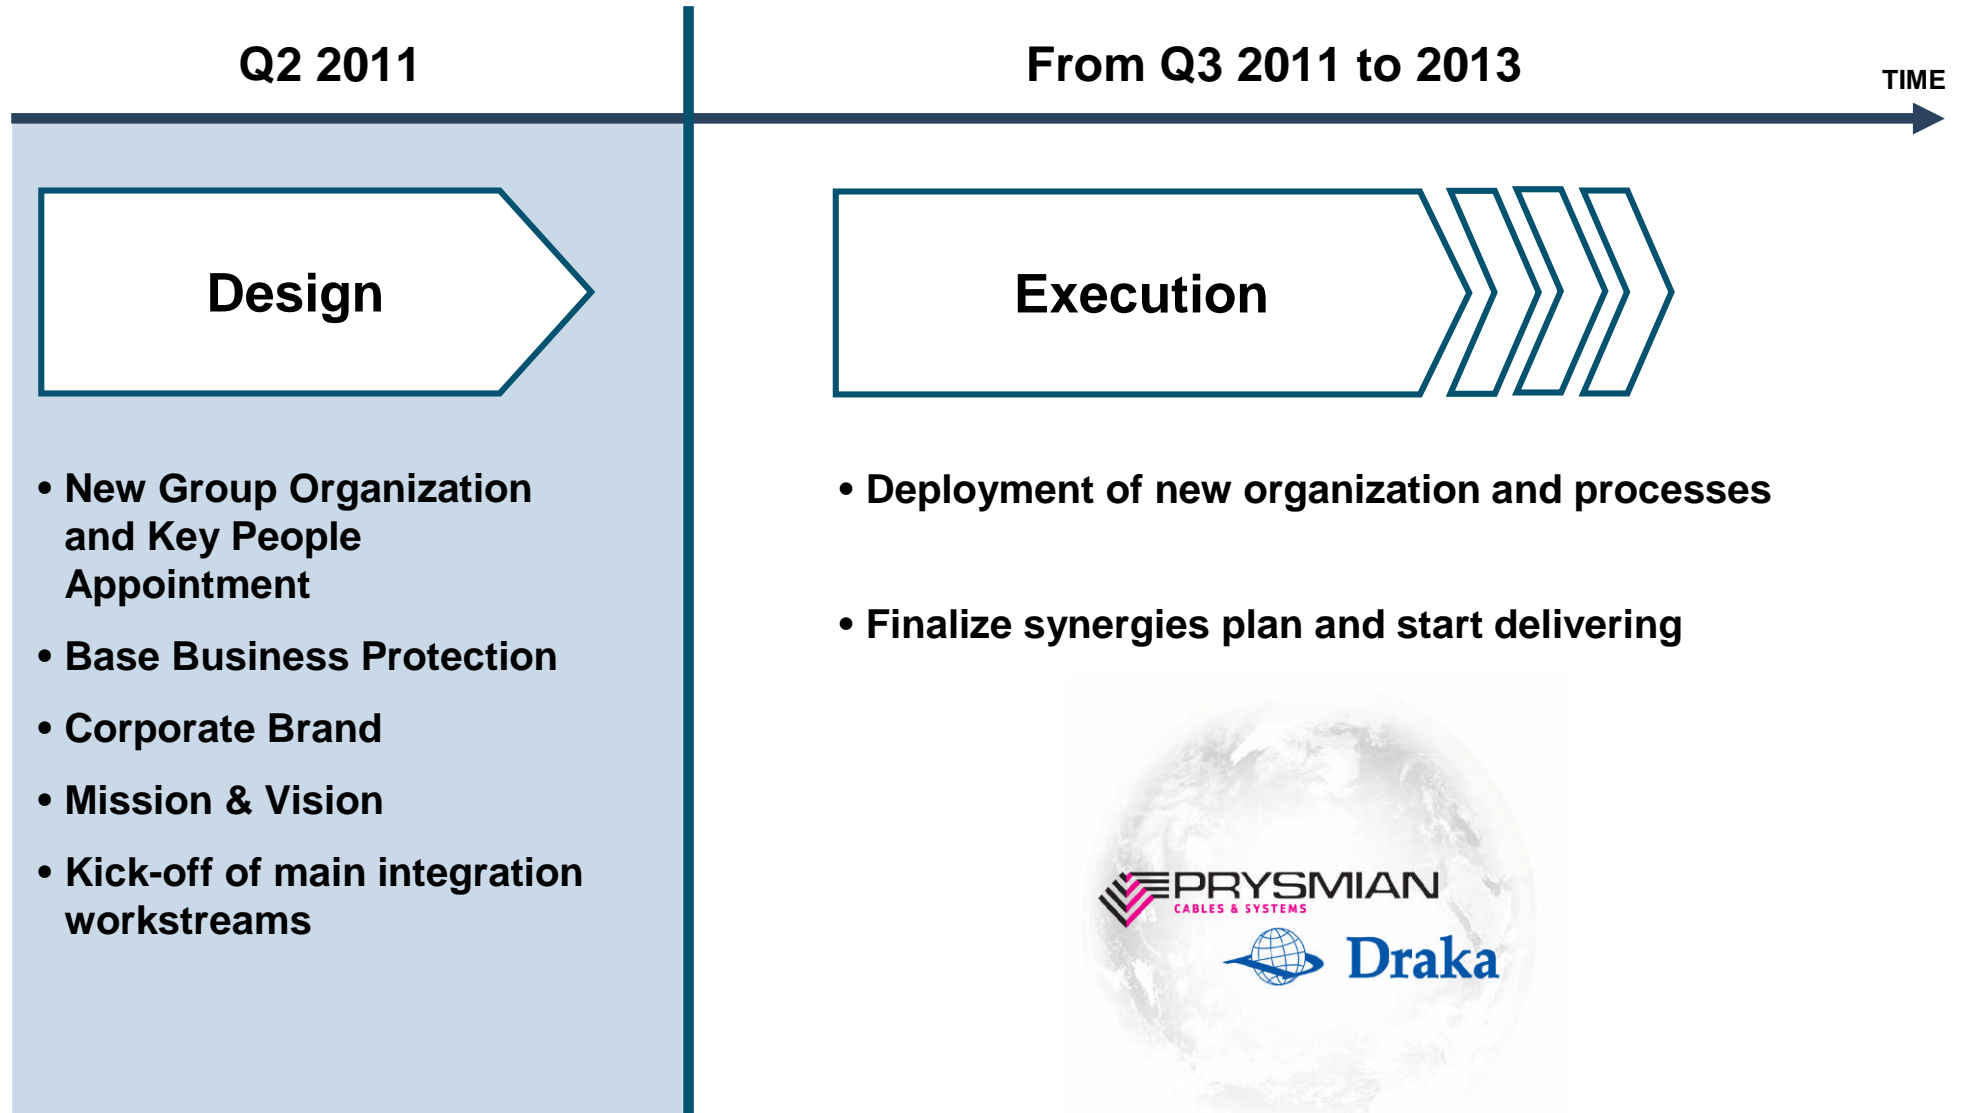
Q2 2011

From Q3 2011 to 2013

TIME

Design

Execution

• New Group Organization and Key People Appointment

• Base Business Protection

• Corporate Brand

• Mission & Vision

• Kick-off of main integration workstreams

• Deployment of new organization and processes

• Finalize synergies plan and start delivering

PRYSMIAN
CABLES & SYSTEMS

Draka